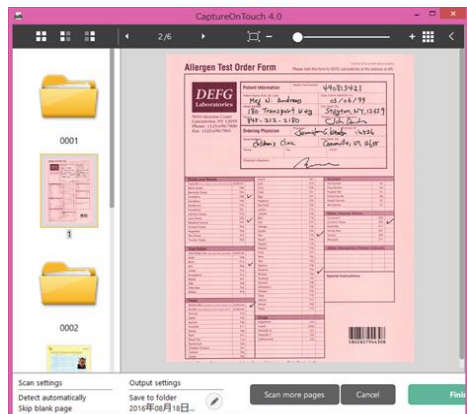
CaptureOnTouch 4.0

2/6

0001

1

0002

Allergen Test Order Form

DEFG Laboratories

Patient Information

Ordering Physician

Scan settings
Detect automatically
Skip blank page

Output settings
Save to folder
2016年08月18日...

Scan more pages

Cancel

Fini